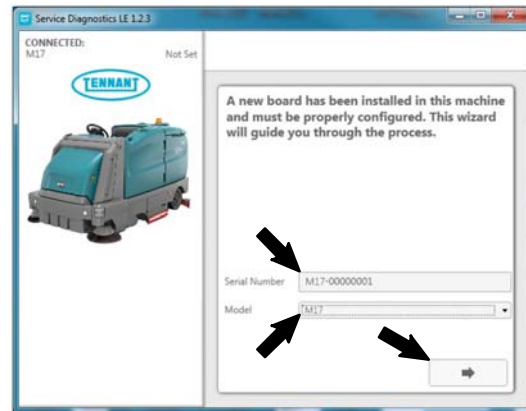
Service Diagnostics LE 1.2.3

CONNECTED:
M17
Not Set

TENNANT

A new board has been installed in this machine and must be properly configured. This wizard will guide you through the process.

Serial Number M17-00000001

Model M17